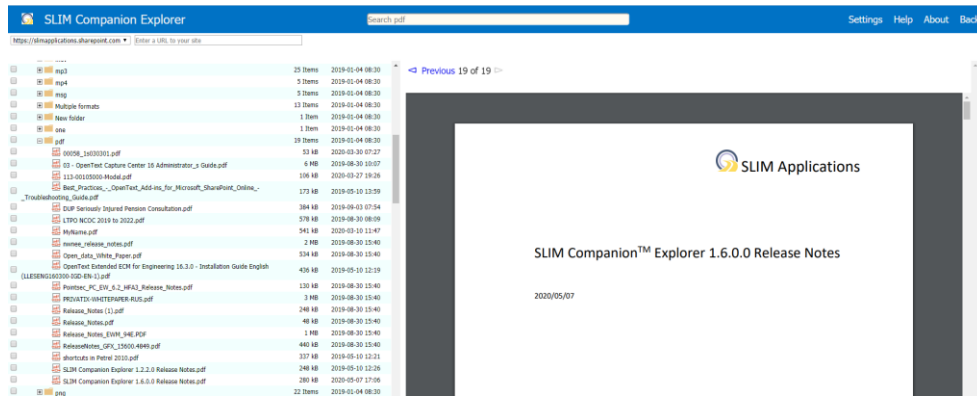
SLIM Companion Explorer

Search pdf

Settings Help About Back

https://slimapplications.sharepoint.com ▾ Enter a URL to your site

| | | |
|---|---|---|
| mp3 | 25 Items | 2019-01-04 08:30 |
| mp4 | 5 Items | 2019-01-04 08:30 |
| msg | 5 Items | 2019-01-04 08:30 |
| Multiple formats | 13 Items | 2019-01-04 08:30 |
| New folder | 1 Item | 2019-01-04 08:30 |
| one | 1 Item | 2019-01-04 08:30 |
| pdf | 19 Items | 2019-01-04 08:30 |
| 00058_1s030301.pdf | 53 kB | 2020-03-30 07:27 |
| 03 - OpenText Capture Center 16 Administrator_s Guide.pdf | 6 MB | 2019-08-30 10:07 |
| 113-00103000-Model.pdf | 106 kB | 2020-03-27 19:26 |
| Best_Practices_-_OpenText_Add-ins_for_Microsoft_SharePoint_Online_-_Troubleshooting_Guide.pdf | 173 kB | 2019-05-10 13:59 |
| DUP Seriously Injured Pension Consultation.pdf | 384 kB | 2019-09-03 07:54 |
| LTPO NCDC 2019 to 2022.pdf | 578 kB | 2019-08-30 08:09 |
| MyName.pdf | 541 kB | 2020-03-10 11:47 |
| nwnee_release_notes.pdf | 2 MB | 2019-08-30 15:40 |
| Open_data_White_Paper.pdf | 534 kB | 2019-08-30 15:40 |
| OpenText Extended ECM for Engineering 16.3.0 - Installation Guide English (LLESENG160300-IGD-EN-1).pdf | 436 kB | 2019-05-10 12:19 |
| Pointsec_PC_EW_6.2_HFA3_Release_Notes.pdf | 130 kB | 2019-08-30 15:40 |
| PRIVATIX-WHITEPAPER-RUS.pdf | 3 MB | 2019-08-30 15:40 |
| Release_Notes (1).pdf | 248 kB | 2019-08-30 15:40 |
| Release_Notes.pdf | 48 kB | 2019-08-30 15:40 |
| Release_Notes_EWM_94E.PDF | 1 MB | 2019-08-30 15:40 |
| ReleaseNotes_GFX_15600.4849.pdf | 440 kB | 2019-08-30 15:40 |
| shortcuts in Petrel 2010.pdf | 337 kB | 2019-05-10 12:21 |
| SLIM Companion Explorer 1.2.2.0 Release Notes.pdf | 248 kB | 2019-05-10 12:26 |
| SLIM Companion Explorer 1.6.0.0 Release Notes.pdf | 280 kB | 2020-05-07 17:06 |
| png | 22 Items | 2019-01-04 08:30 |

◅ Previous 19 of 19 ▻

SLIM Applications

SLIM Companion™ Explorer 1.6.0.0 Release Notes

2020/05/07